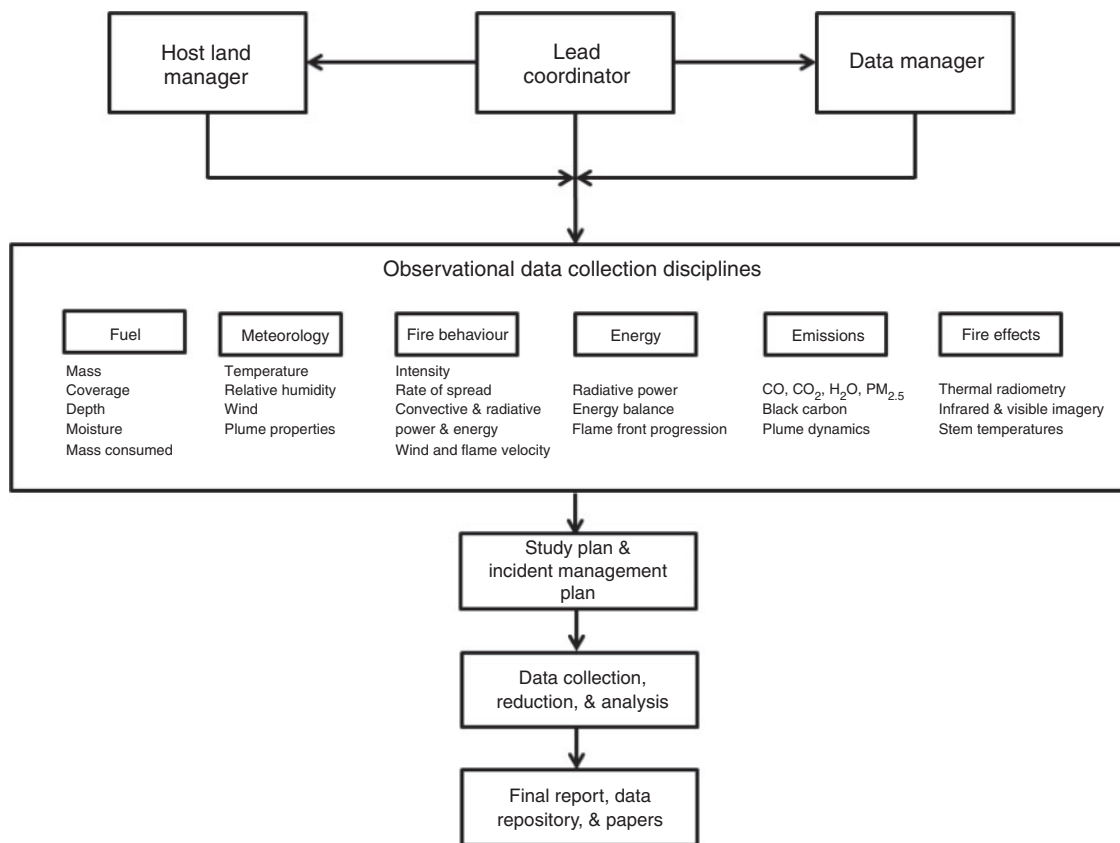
Host land manager

Lead coordinator

Data manager

Observational data collection disciplines

Fuel
Mass
Coverage
Depth
Moisture
Mass consumed

Meteorology
Temperature
Relative humidity
Wind
Plume properties

Fire behaviour
Intensity
Rate of spread
Convective & radiative power & energy
Wind and flame velocity

Energy
Radiative power
Energy balance
Flame front progression

Emissions
CO, $CO_2$, $H_2O$, $PM_{2.5}$
Black carbon
Plume dynamics

Fire effects
Thermal radiometry
Infrared & visible imagery
Stem temperatures

Study plan & incident management plan

Data collection, reduction, & analysis

Final report, data repository, & papers